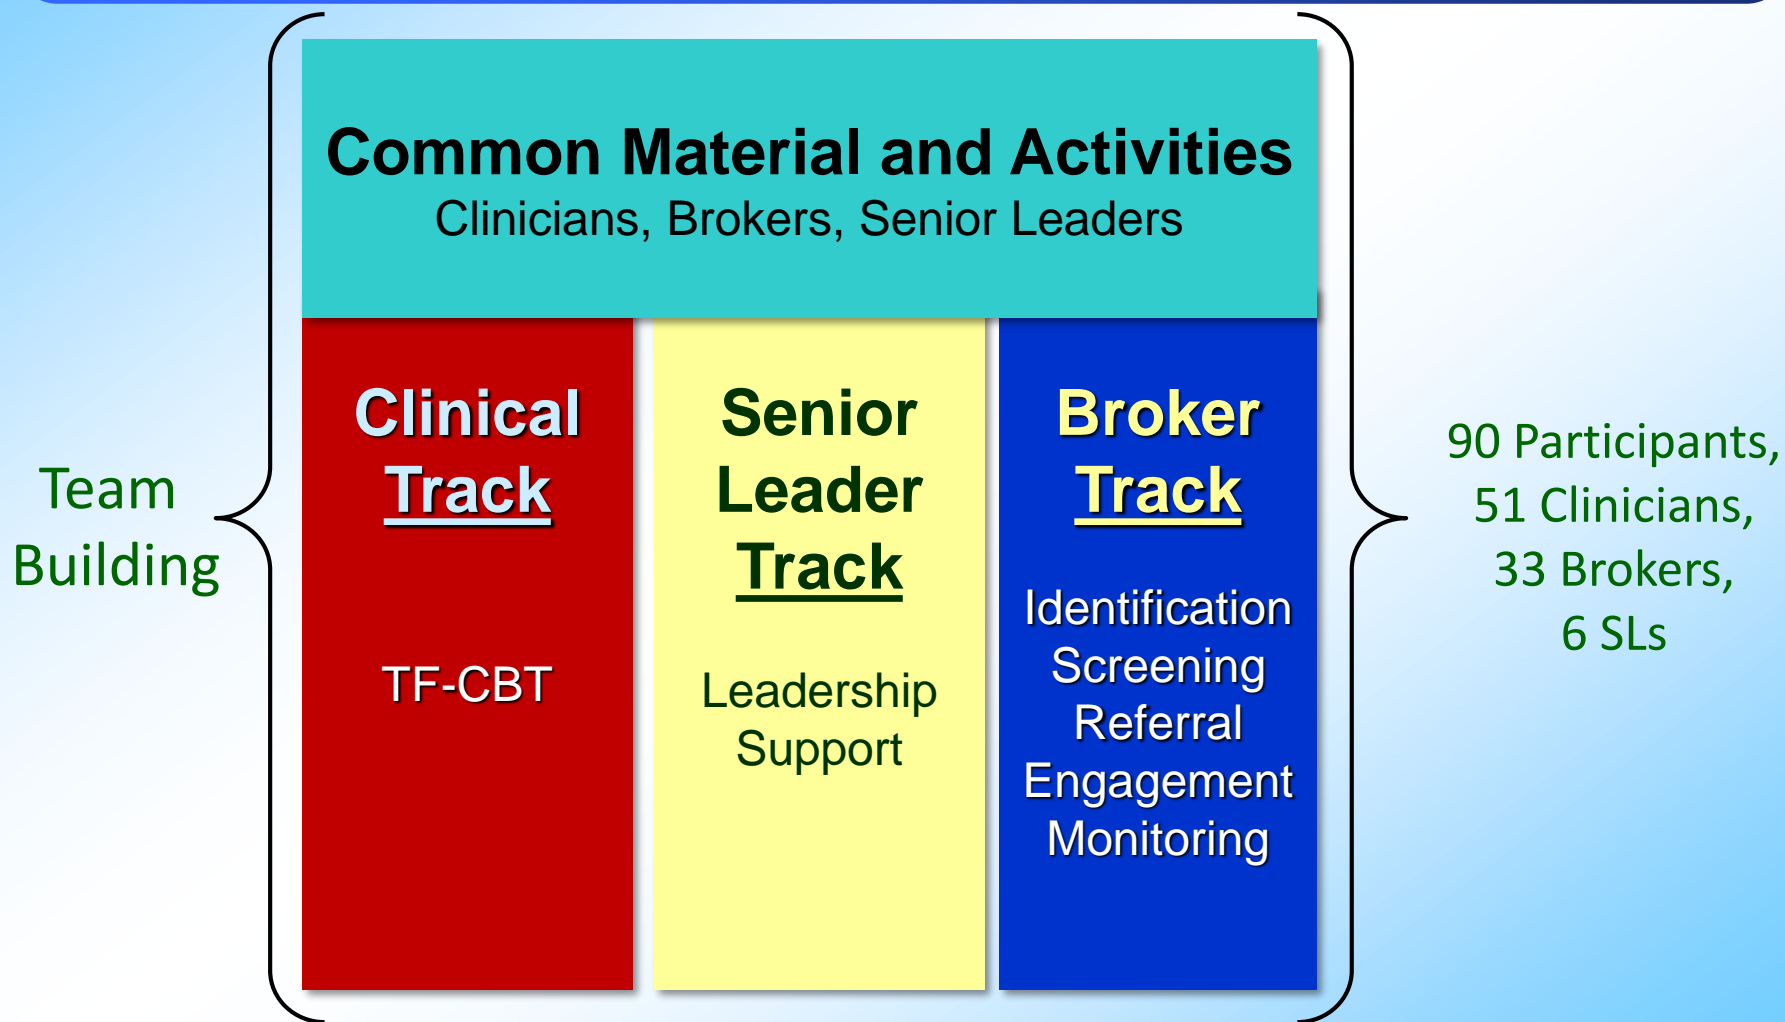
Team Building

Common Material and Activities
Clinicians, Brokers, Senior Leaders

Clinical Track

TF-CBT

Senior Leader Track

Leadership Support

Broker Track

Identification
Screening
Referral
Engagement
Monitoring

90 Participants,
51 Clinicians,
33 Brokers,
6 SLs